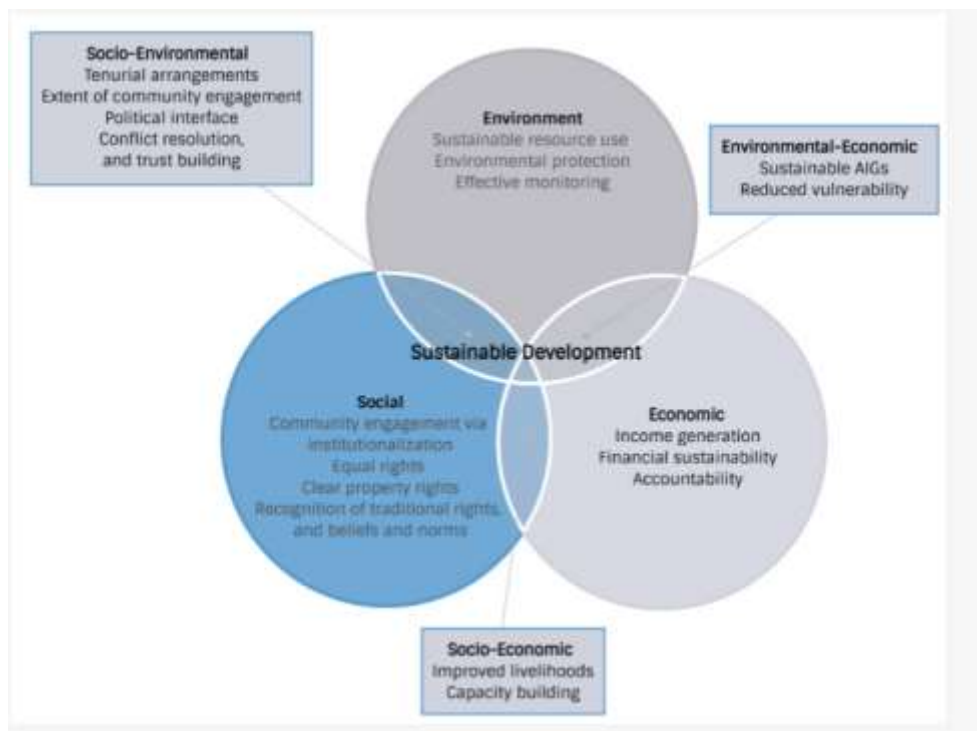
Socio-Environmental
Tenurial arrangements
Extent of community engagement
Political interface
Conflict resolution,
and trust building

Environment
Sustainable resource use
Environmental protection
Effective monitoring

Environmental-Economic
Sustainable AIGs
Reduced vulnerability

Sustainable Development

Social
Community engagement via institutionalization
Equal rights
Clear property rights
Recognition of traditional rights,
and beliefs and norms

Economic
Income generation
Financial sustainability
Accountability

Socio-Economic
Improved livelihoods
Capacity building